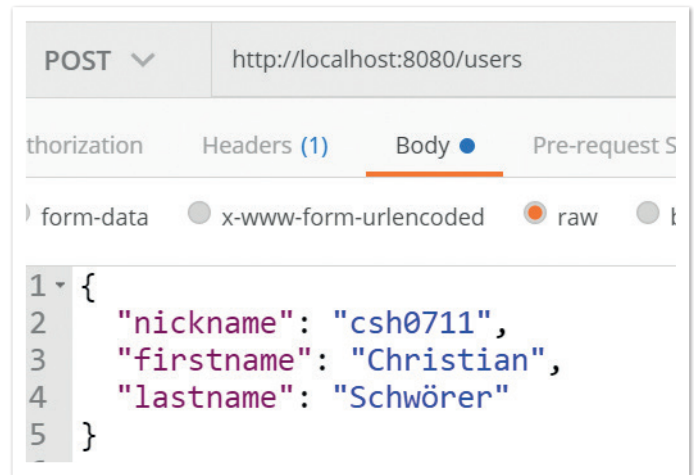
POST

http://localhost:8080/users

thorization Headers (1) Body Pre-request S

form-data x-www-form-urlencoded raw b

1 {
2 "nickname": "csh0711",
3 "firstname": "Christian",
4 "lastname": "Schwörer"
5 }